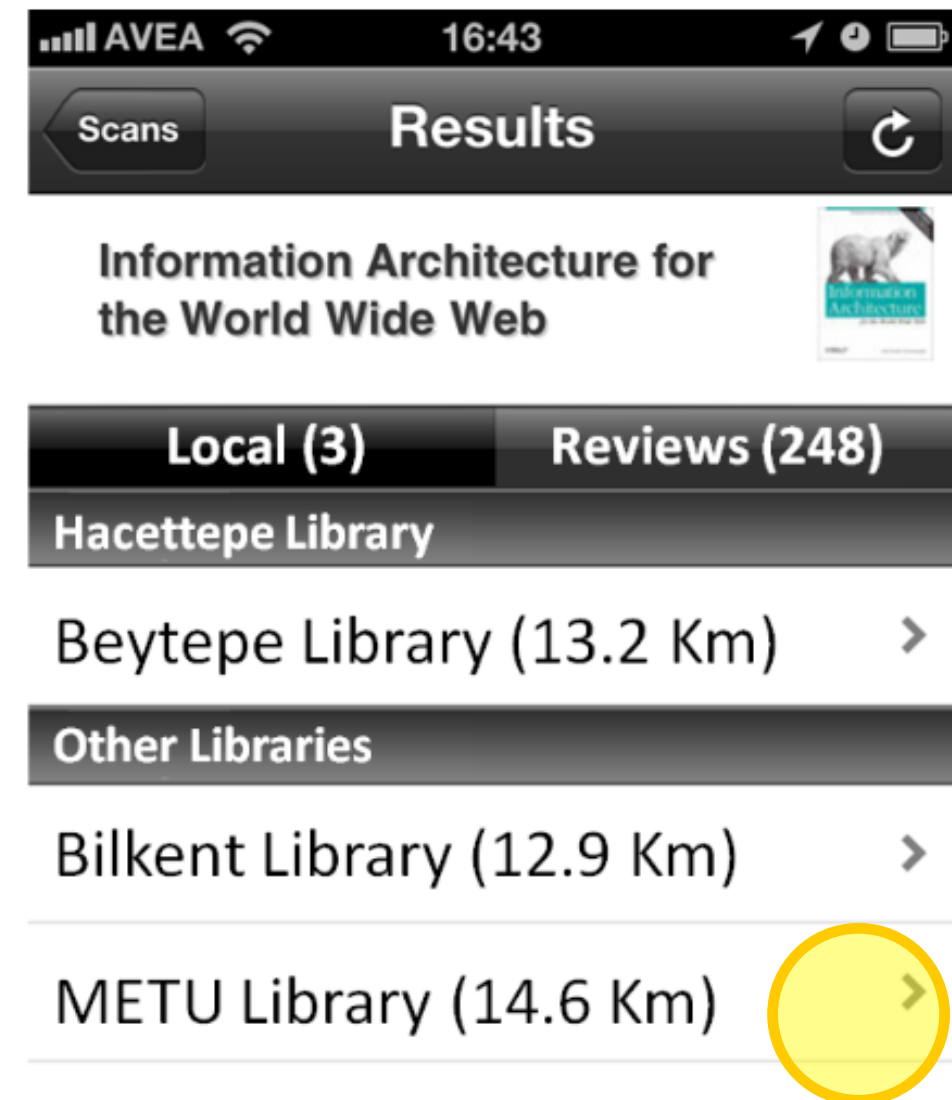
AVEA 16:43

Scans
Results

Information Architecture for the World Wide Web

Information Architecture

Local (3)
Reviews (248)

Hacettepe Library

Beytepe Library (13.2 Km)

Other Libraries

Bilkent Library (12.9 Km)

METU Library (14.6 Km)